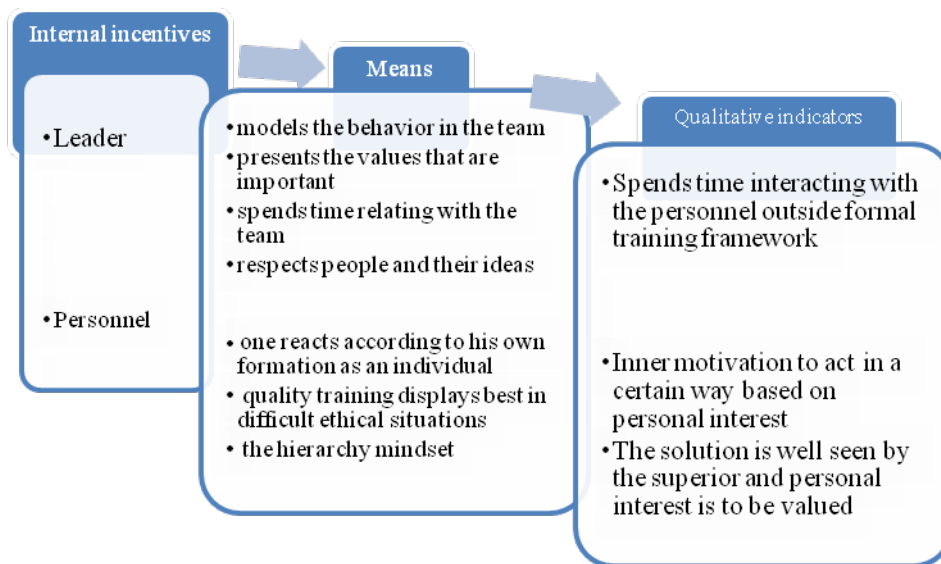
Internal incentives

•Leader

•Personnel

Means

•models the behavior in the team
•presents the values that are important
•spends time relating with the team
•respects people and their ideas

• one reacts according to his own formation as an individual
• quality training displays best in difficult ethical situations
• the hierarchy mindset

Qualitative indicators

•Spends time interacting with the personnel outside formal training framework

•Inner motivation to act in a certain way based on personal interest
•The solution is well seen by the superior and personal interest is to be valued